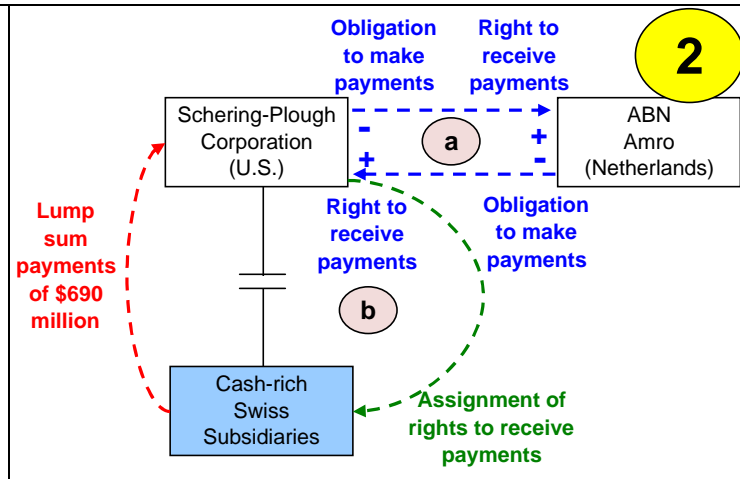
2

Obligation to make payments

Right to receive payments

Schering-Plough Corporation (U.S.)

ABN Amro (Netherlands)

-

+

a

+

-

Right to receive payments

Obligation to make payments

Lump sum payments of $690 million

b

Cash-rich Swiss Subsidiaries

Assignment of rights to receive payments